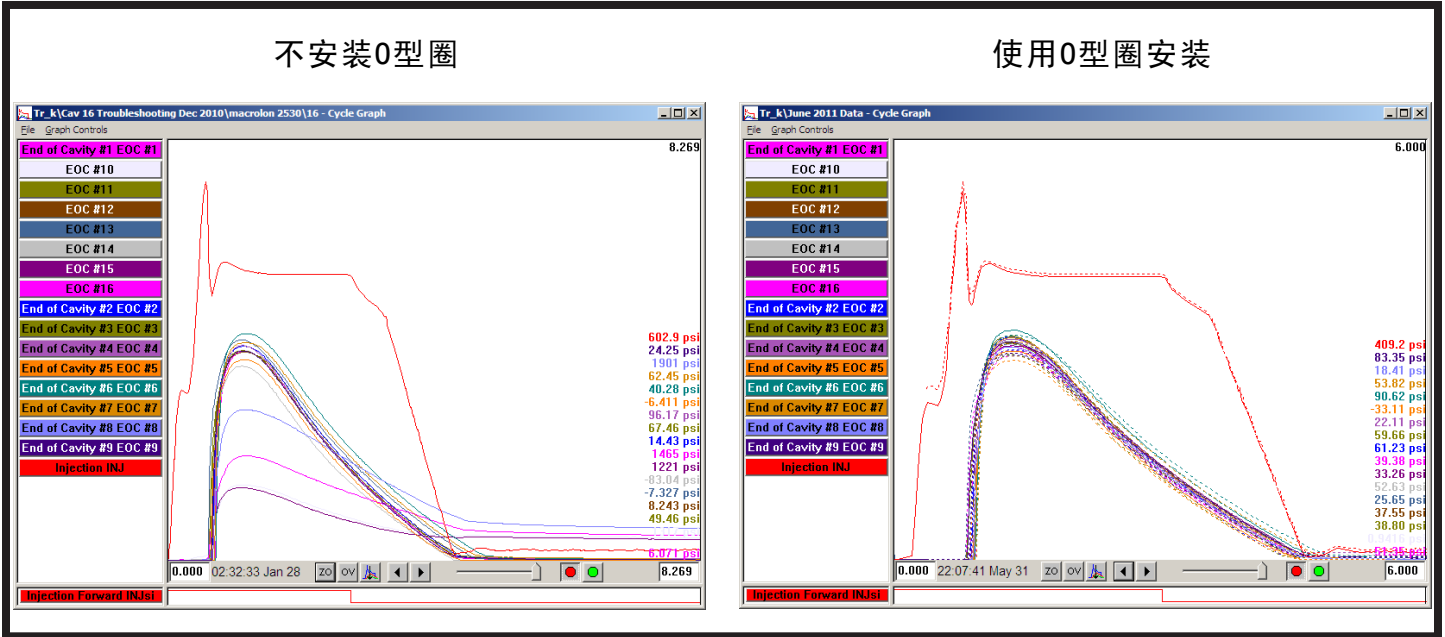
不安装0型圈

Tr_k\Cav 16 Troubleshooting Dec 2010\macrolon 2530\16 - Cycle Graph

File Graph Controls

End of Cavity #1 EOC #1
EOC #10
EOC #11
EOC #12
EOC #13
EOC #14
EOC #15
EOC #16
End of Cavity #2 EOC #2
End of Cavity #3 EOC #3
End of Cavity #4 EOC #4
End of Cavity #5 EOC #5
End of Cavity #6 EOC #6
End of Cavity #7 EOC #7
End of Cavity #8 EOC #8
End of Cavity #9 EOC #9
Injection INJ

8.269

602.9 psi
24.25 psi
1901 psi
62.45 psi
40.28 psi
-6.411 psi
96.17 psi
67.46 psi
14.43 psi
1465 psi
1221 psi
-83.04 psi
-7.327 psi
8.243 psi
49.46 psi
6.071 psi

0.000 02:32:33 Jan 28 ZO OV 8.269

Injection Forward INJsi

使用0型圈安装

Tr_k\June 2011 Data - Cycle Graph

File Graph Controls

End of Cavity #1 EOC #1
EOC #10
EOC #11
EOC #12
EOC #13
EOC #14
EOC #15
EOC #16
End of Cavity #2 EOC #2
End of Cavity #3 EOC #3
End of Cavity #4 EOC #4
End of Cavity #5 EOC #5
End of Cavity #6 EOC #6
End of Cavity #7 EOC #7
End of Cavity #8 EOC #8
End of Cavity #9 EOC #9
Injection INJ

6.000

409.2 psi
83.35 psi
18.41 psi
53.82 psi
90.62 psi
-33.11 psi
22.11 psi
59.66 psi
61.23 psi
39.38 psi
33.26 psi
52.63 psi
25.65 psi
37.55 psi
38.80 psi
0.9416 psi
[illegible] psi

0.000 22:07:41 May 31 ZO OV 6.000

Injection Forward INJsi